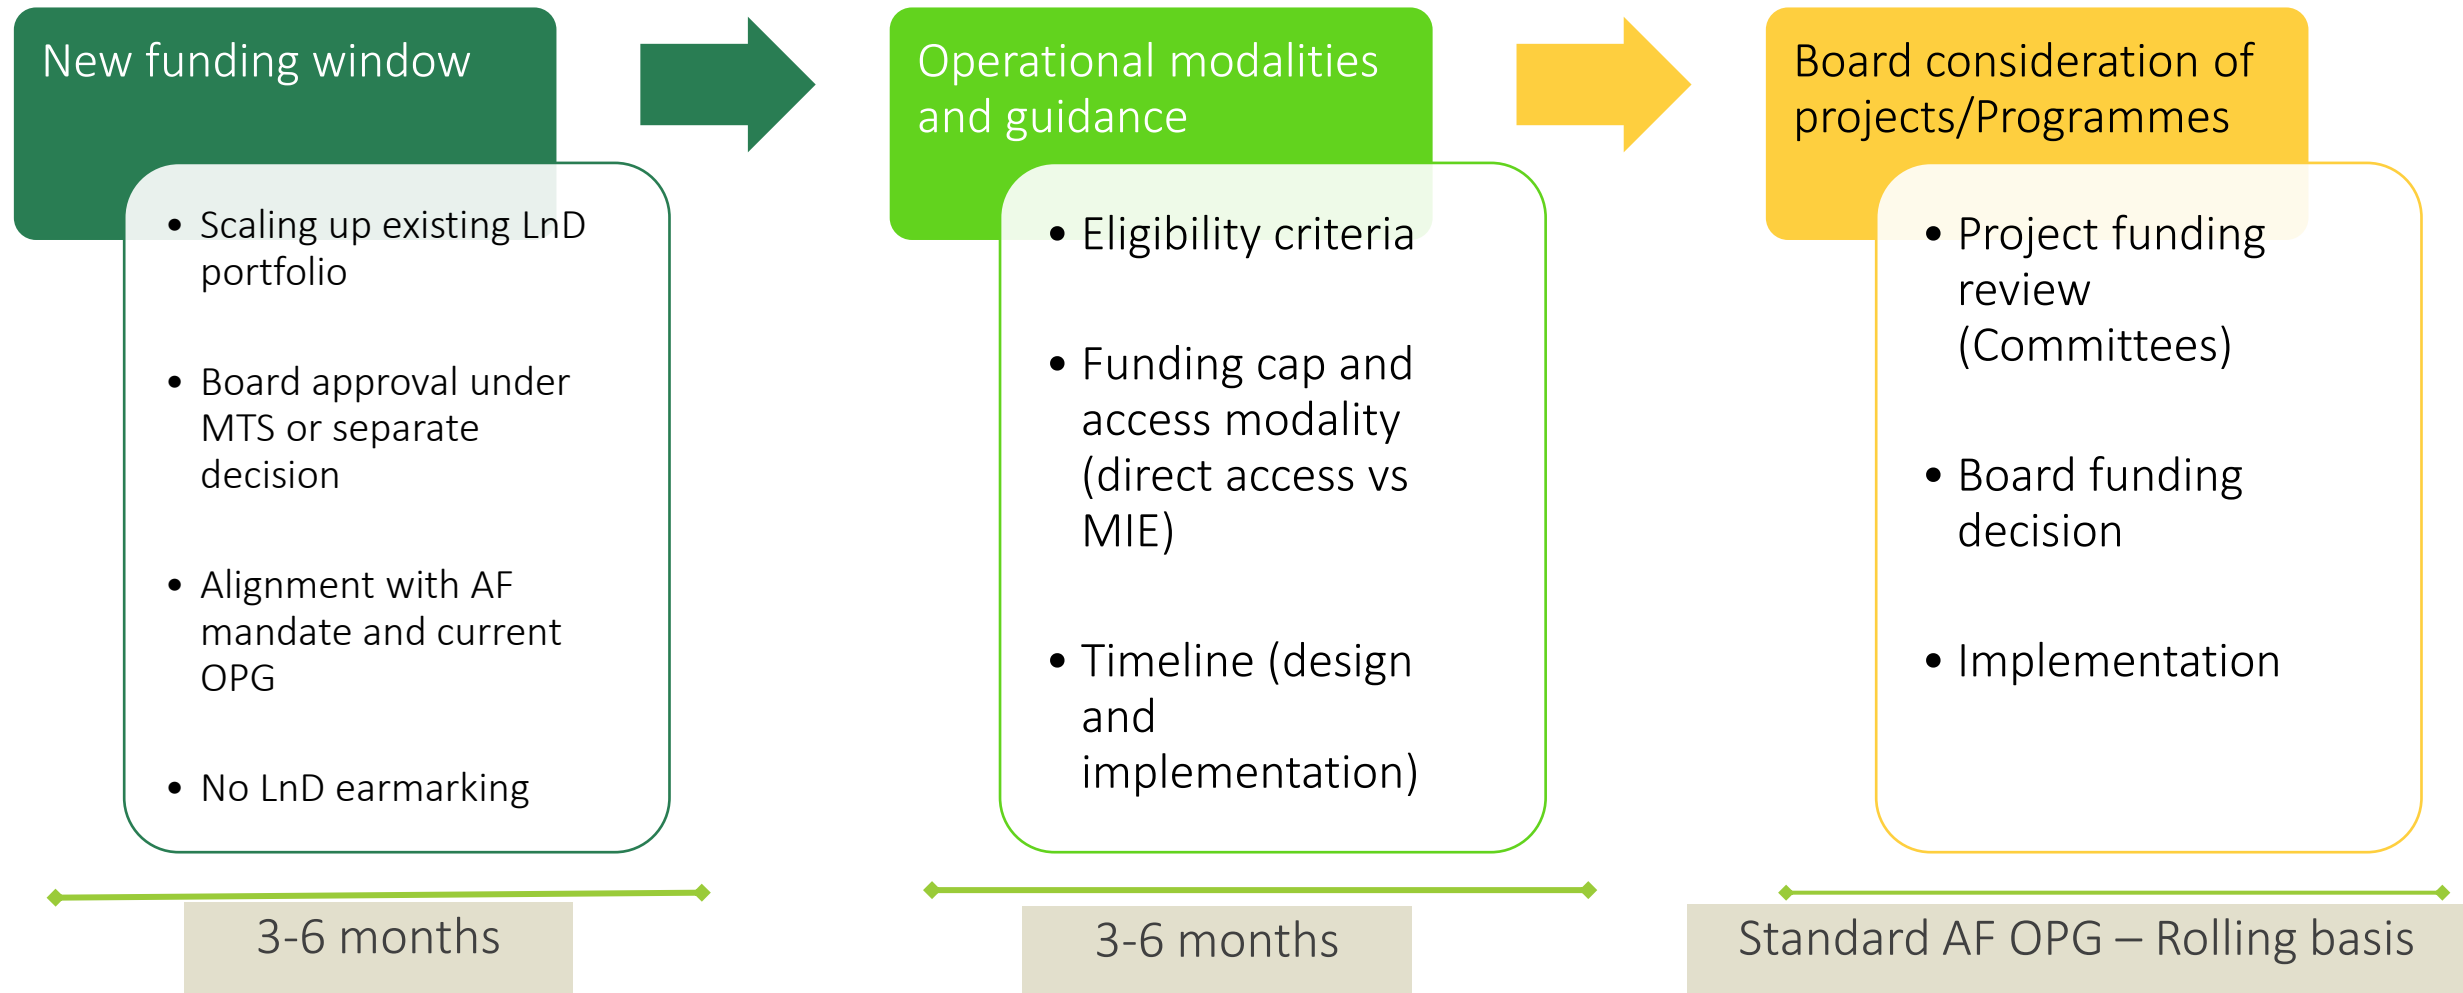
New funding window

- Scaling up existing LnD portfolio
- Board approval under MTS or separate decision
- Alignment with AF mandate and current OPG
- No LnD earmarking

3-6 months

Operational modalities and guidance

- Eligibility criteria
- Funding cap and access modality (direct access vs MIE)
- Timeline (design and implementation)

3-6 months

Board consideration of projects/Programmes

- Project funding review (Committees)
- Board funding decision
- Implementation

Standard AF OPG – Rolling basis